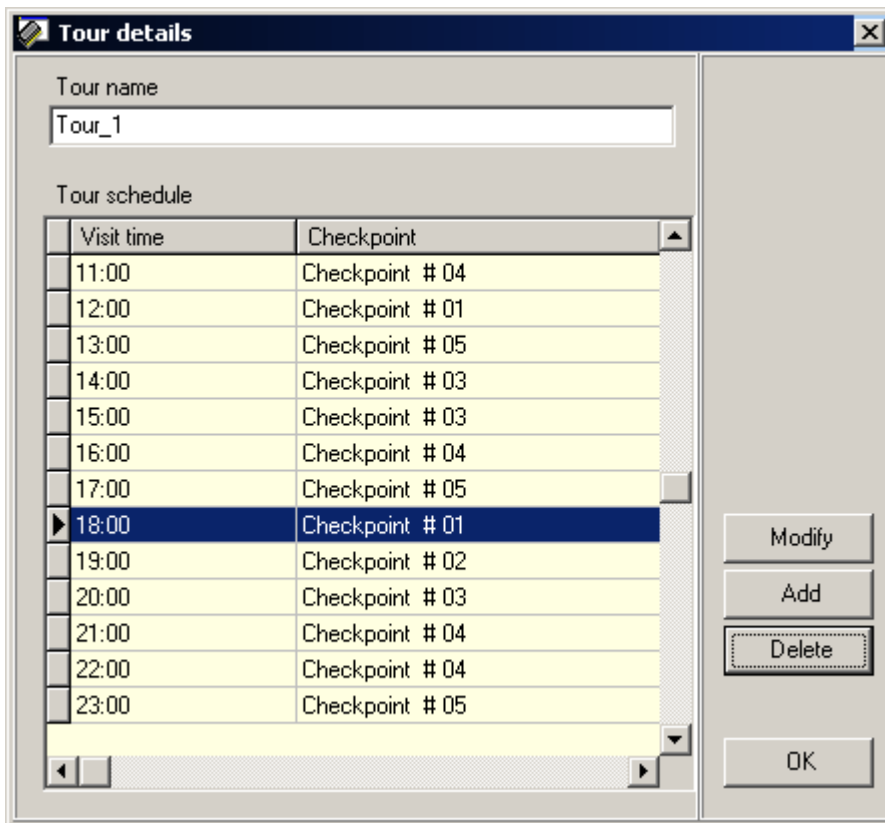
Tour details

Tour name

Tour_1

Tour schedule

| Visit time | Checkpoint |
|---|---|
| 11:00 | Checkpoint # 04 |
| 12:00 | Checkpoint # 01 |
| 13:00 | Checkpoint # 05 |
| 14:00 | Checkpoint # 03 |
| 15:00 | Checkpoint # 03 |
| 16:00 | Checkpoint # 04 |
| 17:00 | Checkpoint # 05 |
| 18:00 | Checkpoint # 01 |
| 19:00 | Checkpoint # 02 |
| 20:00 | Checkpoint # 03 |
| 21:00 | Checkpoint # 04 |
| 22:00 | Checkpoint # 04 |
| 23:00 | Checkpoint # 05 |

Modify

Add

Delete

OK